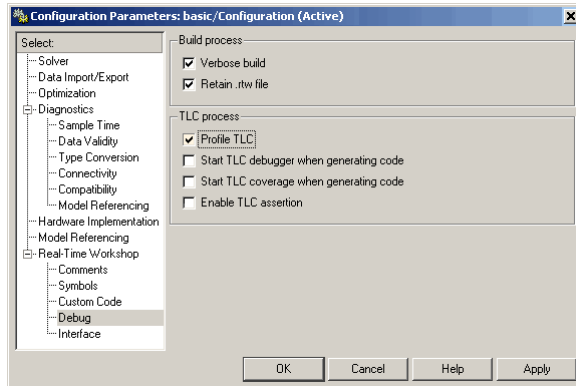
Configuration Parameters: basic/Configuration (Active)

Select:
Solver
Data Import/Export
Optimization
Diagnostics
Sample Time
Data Validity
Type Conversion
Connectivity
Compatibility
Model Referencing
Hardware Implementation
Model Referencing
Real-Time Workshop
Comments
Symbols
Custom Code
Debug
Interface

Build process
☑ Verbose build
☑ Retain .rtw file

TLC process
☑ Profile TLC
☐ Start TLC debugger when generating code
☐ Start TLC coverage when generating code
☐ Enable TLC assertion

OK
Cancel
Help
Apply